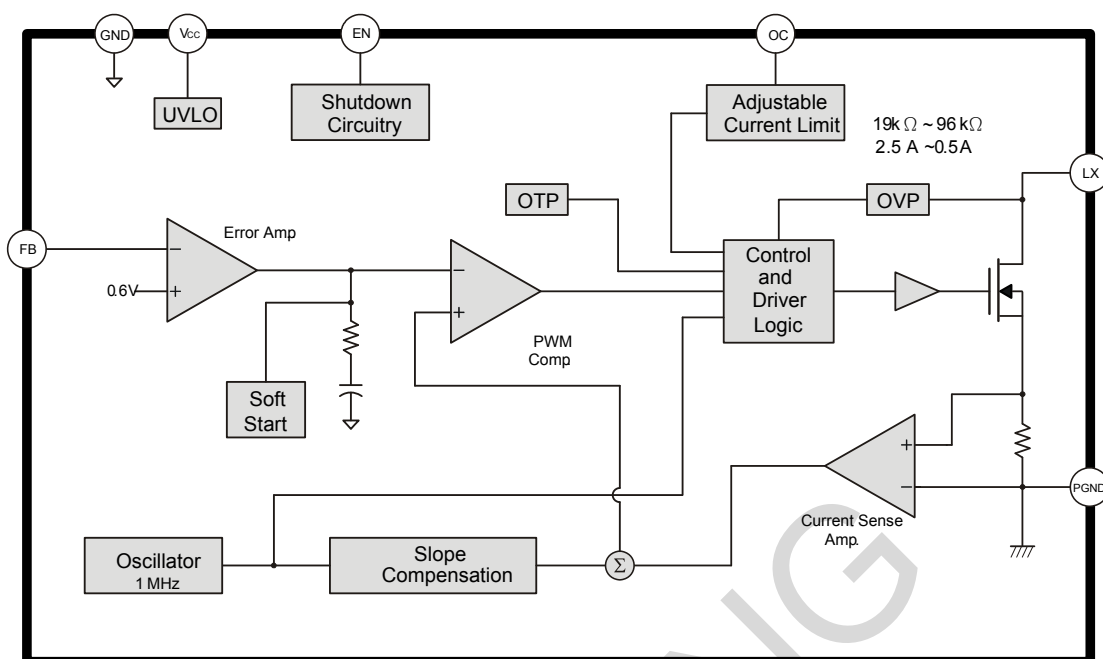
GND
$V_{CC}$
EN
OC
UVLO
Shutdown Circuitry
Adjustable Current Limit
19k $\Omega$ ~ 96 k$\Omega$
2.5 A ~0.5 A
LX
OTP
OVP
FB
Error Amp
−
+
0.6V
−
+
Control and Driver Logic
PWM Comp
Soft Start
+
−
PGND
Current Sense Amp.
Oscillator
1 MHz
Slope Compensation
$\Sigma$